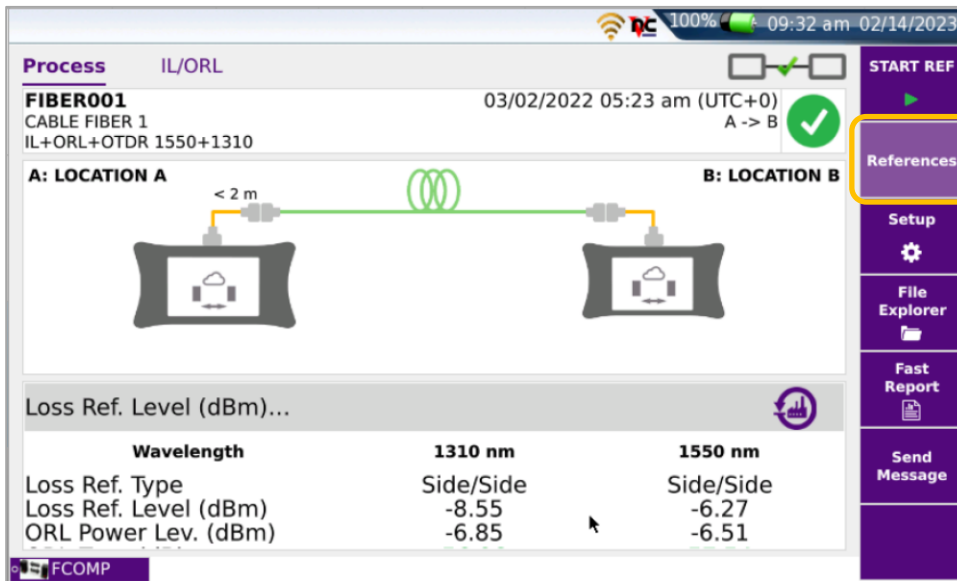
100% 09:32 am 02/14/2023

Process IL/ORL

START REF

FIBER001
CABLE FIBER 1
IL+ORL+OTDR 1550+1310

03/02/2022 05:23 am (UTC+0)
A -> B

References

A: LOCATION A

B: LOCATION B

< 2 m

Setup

File Explorer

Fast Report

Send Message

Loss Ref. Level (dBm)...

| Wavelength | 1310 nm | 1550 nm |
|---|---|---|
| Loss Ref. Type | Side/Side | Side/Side |
| Loss Ref. Level (dBm) | -8.55 | -6.27 |
| ORL Power Lev. (dBm) | -6.85 | -6.51 |
| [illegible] | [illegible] | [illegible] |

FCOMP